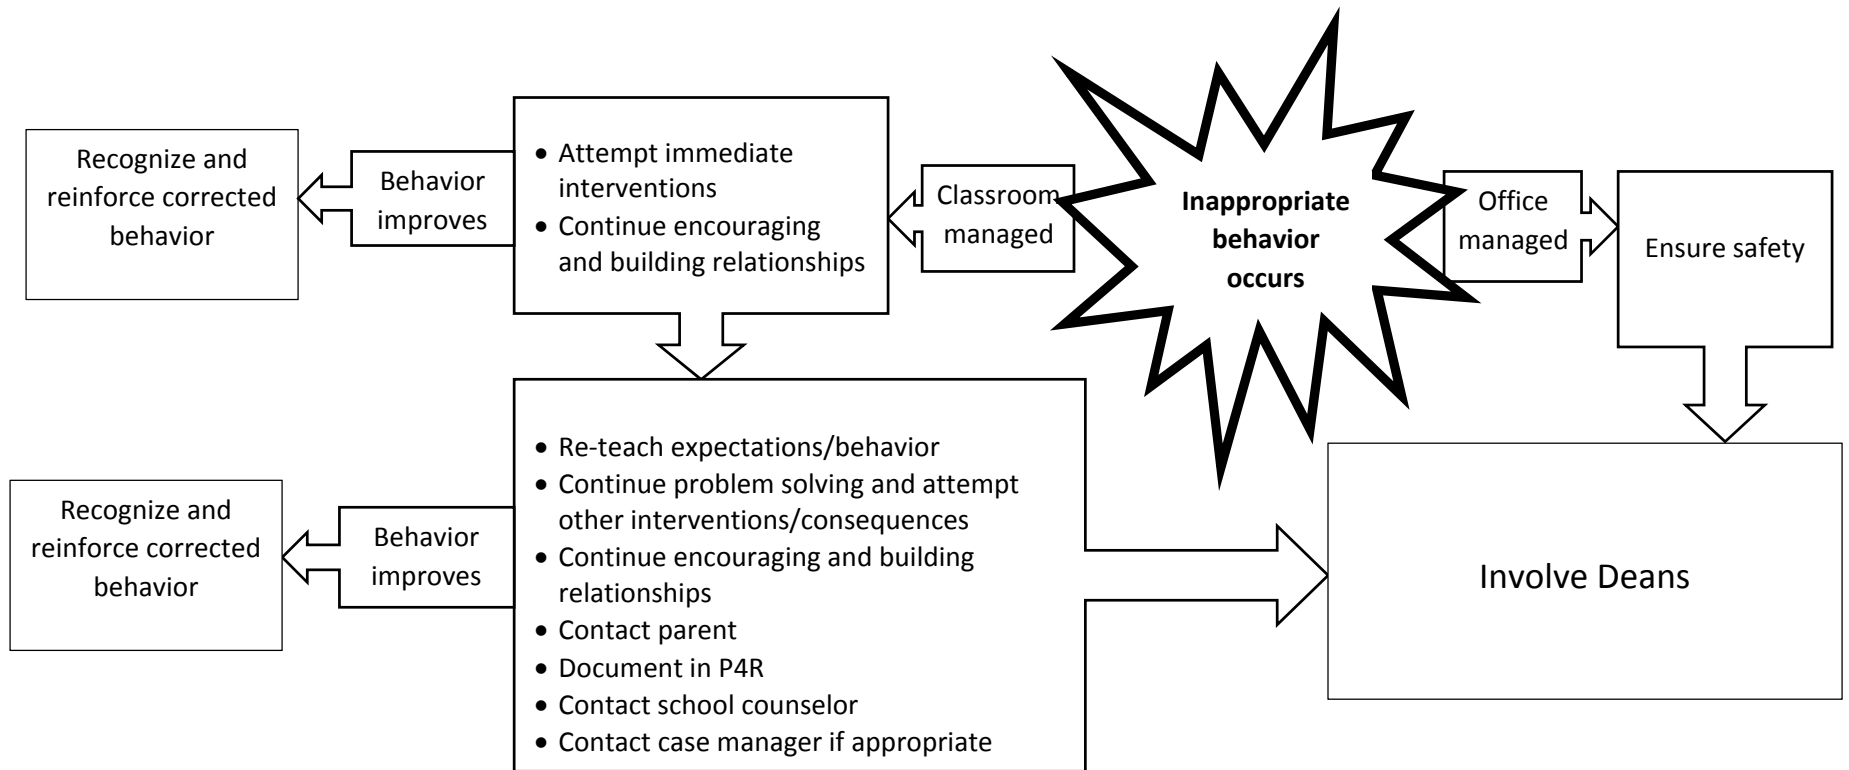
**Inappropriate behavior occurs**

Classroom managed

- Attempt immediate interventions
- Continue encouraging and building relationships

Behavior improves

Recognize and reinforce corrected behavior

- Re-teach expectations/behavior
- Continue problem solving and attempt other interventions/consequences
- Continue encouraging and building relationships
- Contact parent
- Document in P4R
- Contact school counselor
- Contact case manager if appropriate

Behavior improves

Recognize and reinforce corrected behavior

Office managed

Ensure safety

Involve Deans